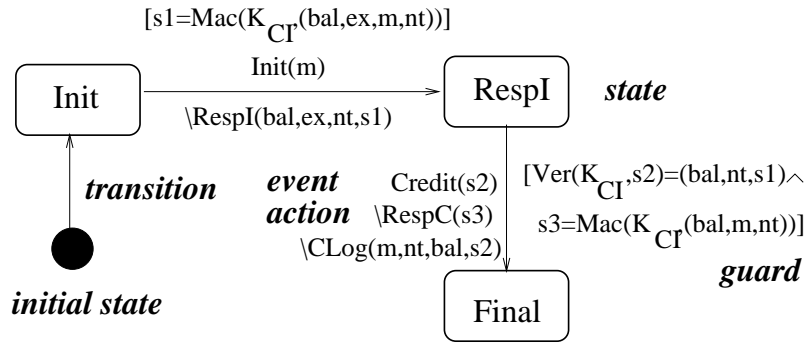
[s1=Mac($K_{CI}$(bal,ex,m,nt))]

Init(m)

\RespI(bal,ex,nt,s1)

Init

RespI

*state*

*transition*

*event*

*action*

Credit(s2)

\RespC(s3)

\CLog(m,nt,bal,s2)

[Ver($K_{CI}$,s2)=(bal,nt,s1)$\wedge$

s3=Mac($K_{CI}$(bal,m,nt))]

*guard*

*initial state*

Final